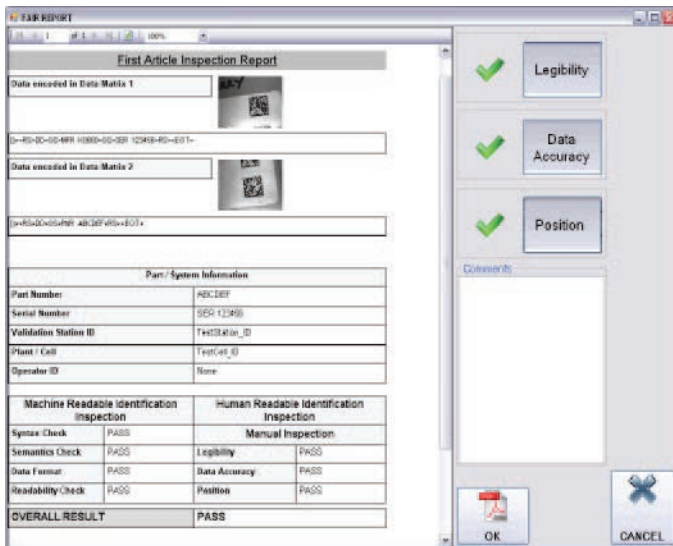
FAIR REPORT

1 of 1 100%

First Article Inspection Report

Data encoded in Data Matrix 1

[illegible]RS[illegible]MFR H0000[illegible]SER 123456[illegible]EOT

Data encoded in Data Matrix 2

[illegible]PNR ABCDEF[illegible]EOT

| Part / System Information | |
|---|---|
| Part Number | ABCDEF |
| Serial Number | SER 123456 |
| Validation Station ID | TestStation_ID |
| Plant / Cell | TestCell_ID |
| Operator ID | None |

| Machine Readable Identification Inspection | | Human Readable Identification Inspection | |
|---|---|---|---|
| | | Manual Inspection | |
| Syntax Check | PASS | | |
| Semantics Check | PASS | Legibility | PASS |
| Data Format | PASS | Data Accuracy | PASS |
| Readability Check | PASS | Position | PASS |

| OVERALL RESULT | PASS |
|---|---|

Legibility

Data Accuracy

Position

Comments

OK

CANCEL